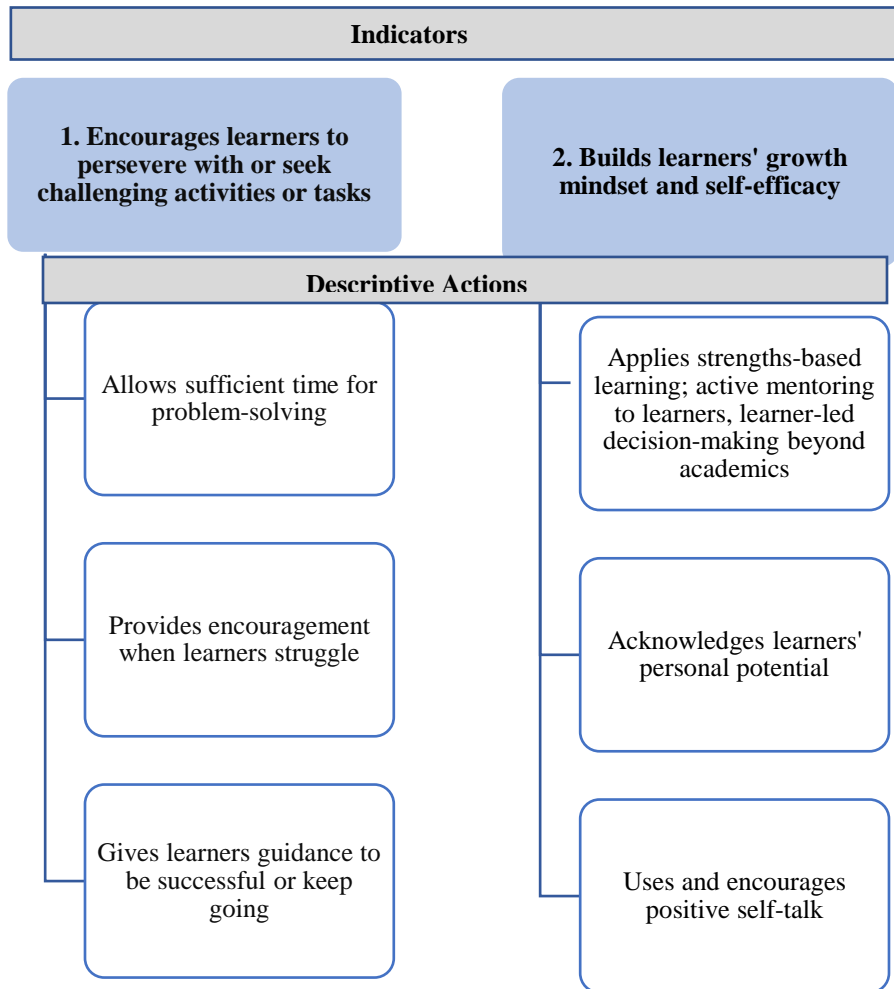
Indicators

1. Encourages learners to persevere with or seek challenging activities or tasks

2. Builds learners' growth mindset and self-efficacy

Descriptive Actions

Allows sufficient time for problem-solving

Provides encouragement when learners struggle

Gives learners guidance to be successful or keep going

Applies strengths-based learning; active mentoring to learners, learner-led decision-making beyond academics

Acknowledges learners' personal potential

Uses and encourages positive self-talk